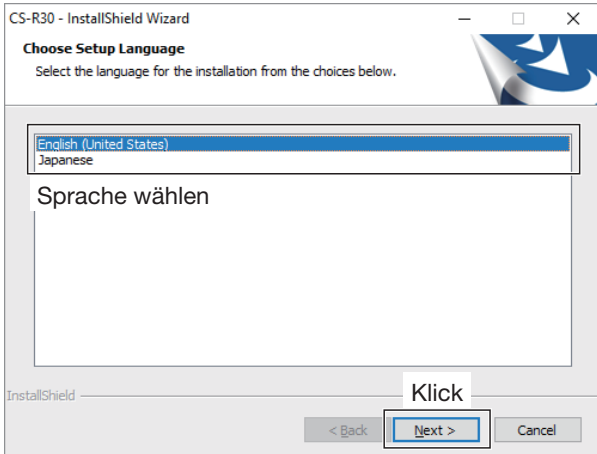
CS-R30 - InstallShield Wizard

Choose Setup Language
Select the language for the installation from the choices below.

English (United States)
Japanese

Sprache wählen

InstallShield

Klick

< Back
Next >
Cancel